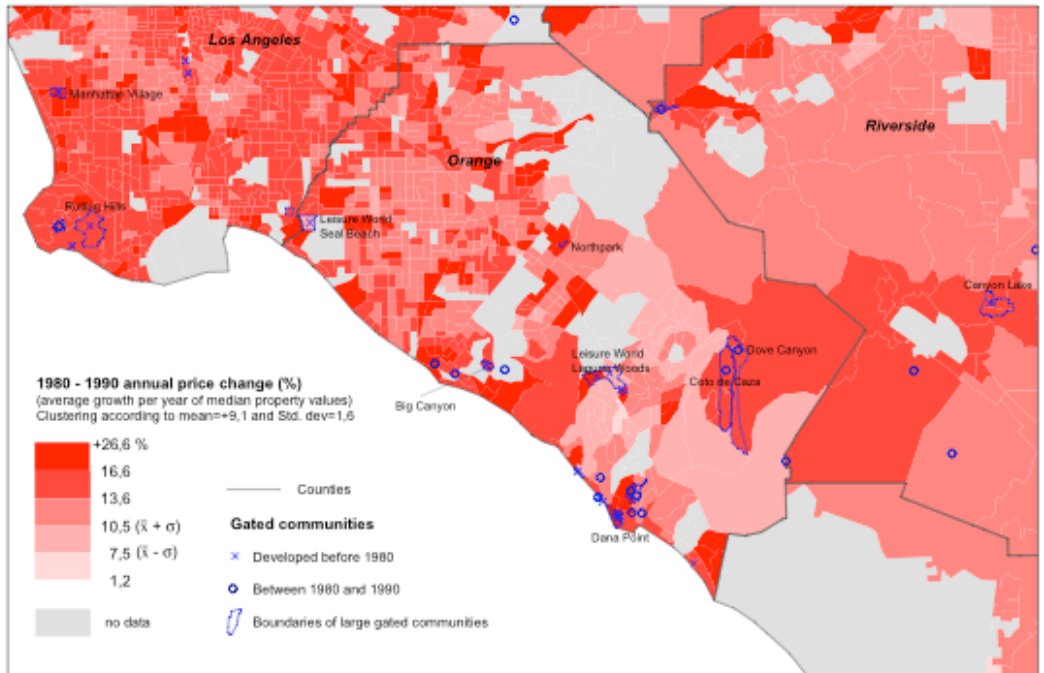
Los Angeles
Manhattan Village
Riverside
Orange
Rolling Hills
Leisure World
Seal Beach
Northpark
Canyon Lake
Dove Canyon
Leisure World
Laguna Woods
Coto de Caza
Big Canyon
Dana Point

1980 - 1990 annual price change (%)
(average growth per year of median property values)
Clustering according to mean=+9,1 and Std. dev=1,6

+26,6 %
16,6
13,6
10,5 $(\bar{x} + \sigma)$
7,5 $(\bar{x} - \sigma)$
1,2
no data

Counties

Gated communities
Developed before 1980
Between 1980 and 1990
Boundaries of large gated communities